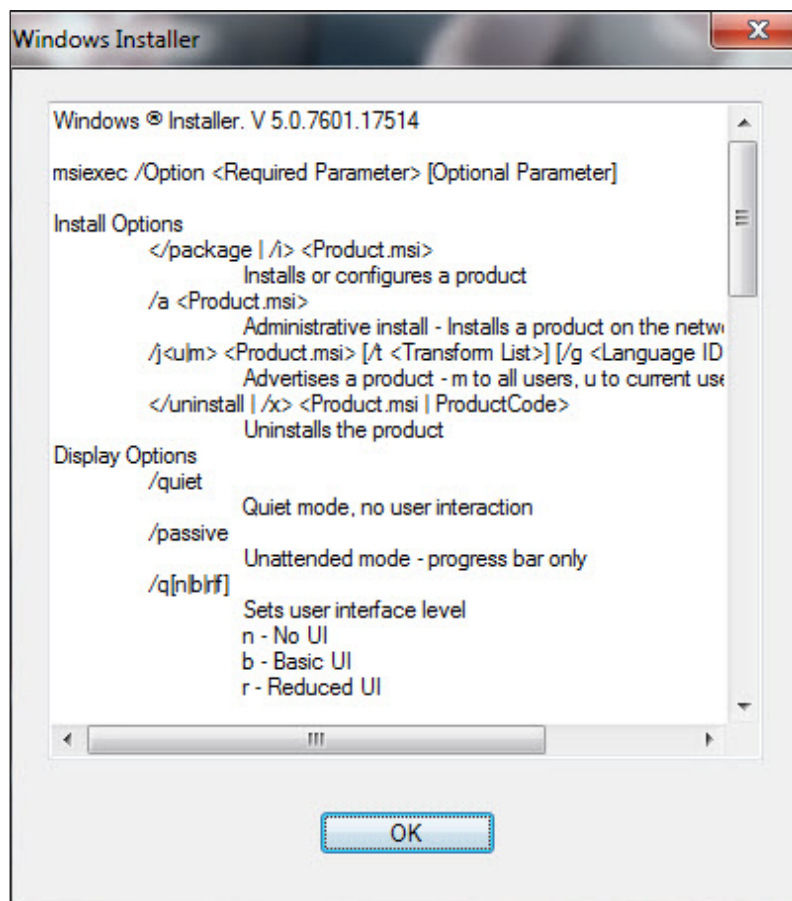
Windows Installer

Windows ® Installer. V 5.0.7601.17514

msiexec /Option <Required Parameter> [Optional Parameter]

Install Options
</package | /i> <Product.msi>
Installs or configures a product
/a <Product.msi>
Administrative install - Installs a product on the netw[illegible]
/j<u|m> <Product.msi> [/t <Transform List>] [/g <Language ID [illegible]
Advertises a product - m to all users, u to current use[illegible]
</uninstall | /x> <Product.msi | ProductCode>
Uninstalls the product
Display Options
/quiet
Quiet mode, no user interaction
/passive
Unattended mode - progress bar only
/q[n|b|r|f]
Sets user interface level
n - No UI
b - Basic UI
r - Reduced UI

OK